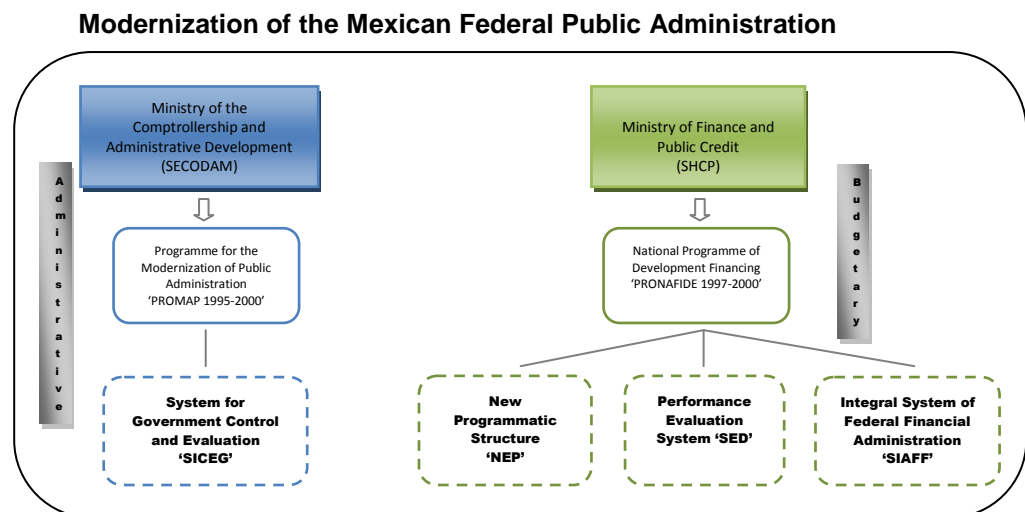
Modernization of the Mexican Federal Public Administration

Administrative

Ministry of the Comptrollership and Administrative Development (SECODAM)

Programme for the Modernization of Public Administration 'PROMAP 1995-2000'

System for Government Control and Evaluation 'SICEG'

Ministry of Finance and Public Credit (SHCP)

Budgetary

National Programme of Development Financing 'PRONAFIDE 1997-2000'

New Programmatic Structure 'NEP'

Performance Evaluation System 'SED'

Integral System of Federal Financial Administration 'SIAFF'